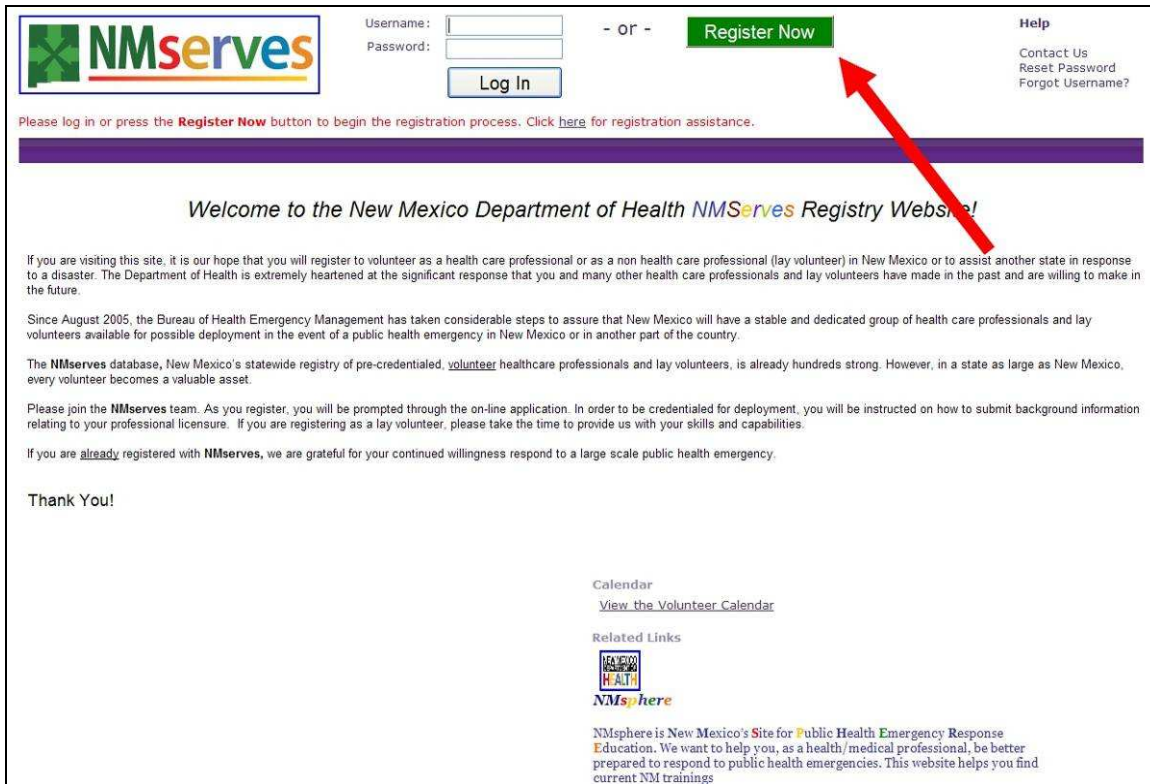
NMserves

Username:
Password:
Log In

- or -

Register Now

Help
Contact Us
Reset Password
Forgot Username?

Please log in or press the Register Now button to begin the registration process. Click here for registration assistance.

Welcome to the New Mexico Department of Health NMServes Registry Webs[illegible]!

If you are visiting this site, it is our hope that you will register to volunteer as a health care professional or as a non health care professional (lay volunteer) in New Mexico or to assist another state in response to a disaster. The Department of Health is extremely heartened at the significant response that you and many other health care professionals and lay volunteers have made in the past and are willing to make in the future.

Since August 2005, the Bureau of Health Emergency Management has taken considerable steps to assure that New Mexico will have a stable and dedicated group of health care professionals and lay volunteers available for possible deployment in the event of a public health emergency in New Mexico or in another part of the country.

The NMserves database, New Mexico's statewide registry of pre-credentialed, volunteer healthcare professionals and lay volunteers, is already hundreds strong. However, in a state as large as New Mexico, every volunteer becomes a valuable asset.

Please join the NMserves team. As you register, you will be prompted through the on-line application. In order to be credentialed for deployment, you will be instructed on how to submit background information relating to your professional licensure. If you are registering as a lay volunteer, please take the time to provide us with your skills and capabilities.

If you are already registered with NMserves, we are grateful for your continued willingness respond to a large scale public health emergency.

Thank You!

Calendar
View the Volunteer Calendar

Related Links

NEW MEXICO HEALTH

NMsphere

NMsphere is New Mexico's Site for Public Health Emergency Response Education. We want to help you, as a health/medical professional, be better prepared to respond to public health emergencies. This website helps you find current NM trainings